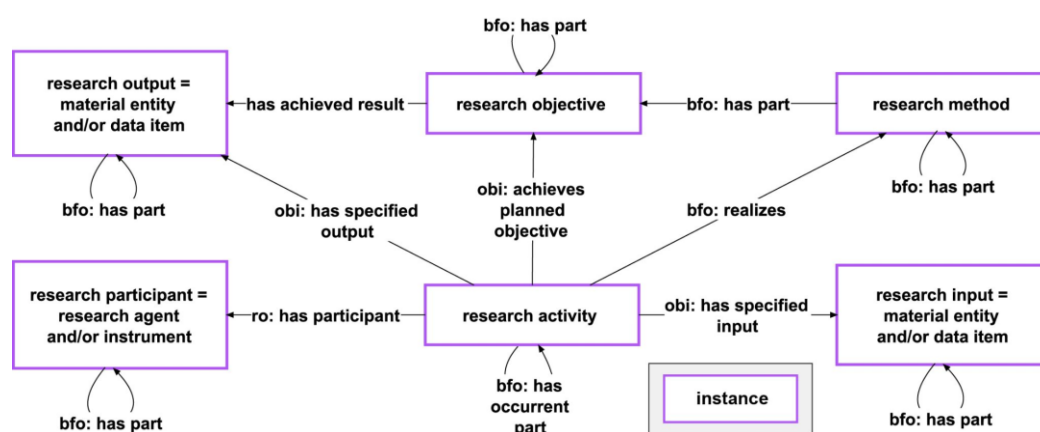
bfo: has part

research output = material entity and/or data item

has achieved result

research objective

bfo: has part

research method

bfo: has part

bfo: has part

obi: has specified output

obi: achieves planned objective

bfo: realizes

research participant = research agent and/or instrument

ro: has participant

research activity

obi: has specified input

research input = material entity and/or data item

bfo: has part

bfo: has occurrent part

instance

bfo: has part